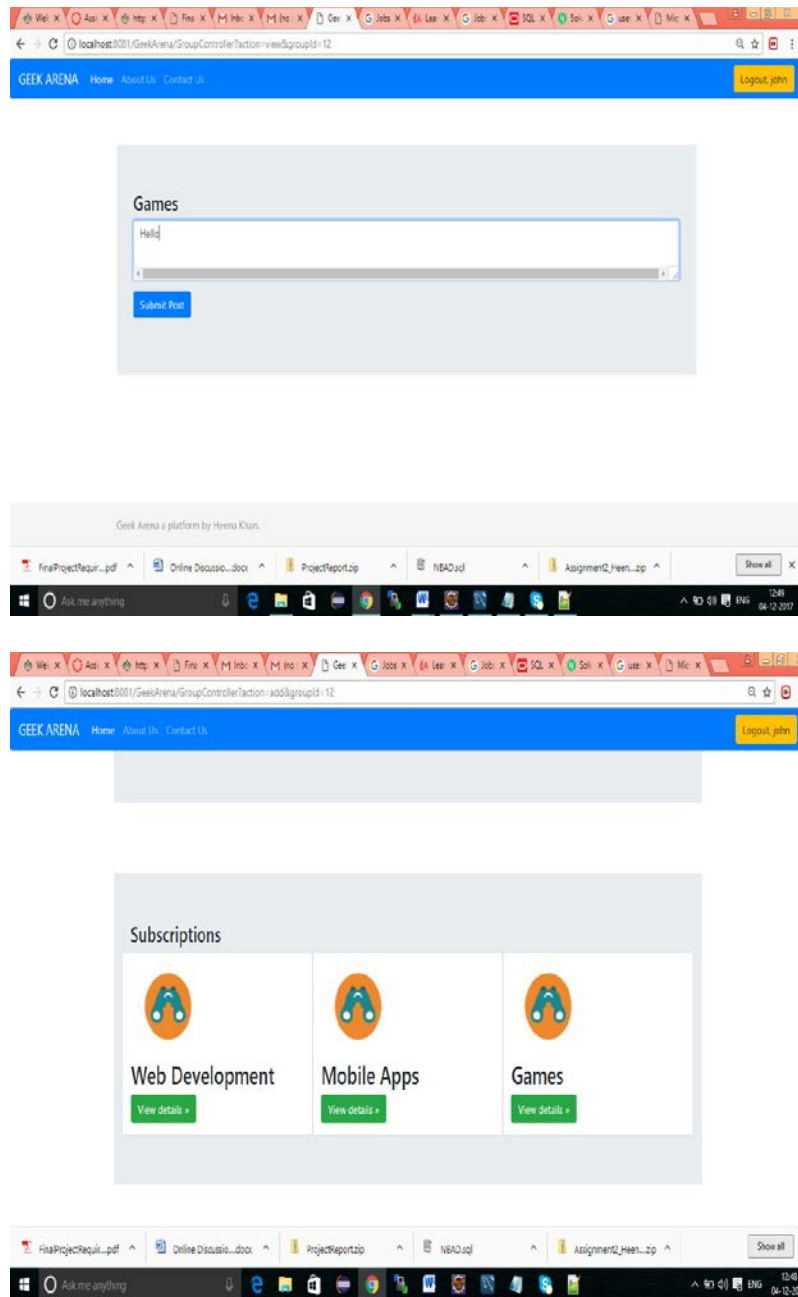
Wel × Assi × http × Fina × M Inbo × M (no × Gee × G Jobs × Lear × G Jobs × SQL × Solv × G user × Mic ×

localhost:8081/GeekArena/GroupController?action=view&groupId=12

GEEK ARENA Home About Us Contact Us

Logout, john

Games

Hello

Submit Post

Geek Arena a platform by Heena Khan.

FinalProjectRequir....pdf Online Discussio....docx ProjectReport.zip NBAD.sql Assignment2_Heen....zip Show all

Ask me anything

ENG 12:49 04-12-2017

Wel × Assi × http × Fina × M Inbo × M (no × Gee × G Jobs × Lear × G Jobs × SQL × Solv × G user × Mic ×

localhost:8081/GeekArena/GroupController?action=add&groupId=12

GEEK ARENA Home About Us Contact Us

Logout, john

Subscriptions

Web Development

View details »

Mobile Apps

View details »

Games

View details »

FinalProjectRequir....pdf Online Discussio....docx ProjectReport.zip NBAD.sql Assignment2_Heen....zip Show all

Ask me anything

ENG 12:48 04-12-20